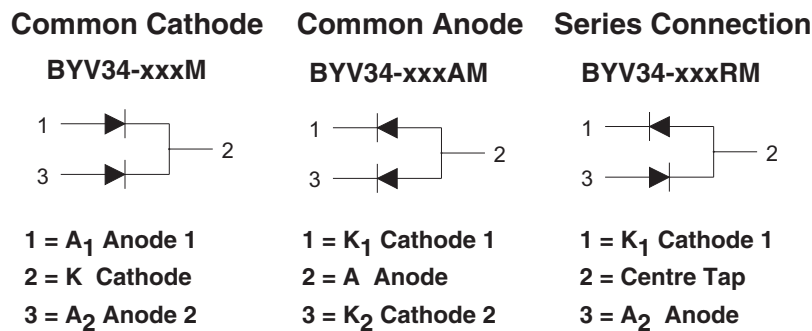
Common Cathode

BYV34-xxxM

1

3

2

1 = $A_1$ Anode 1

2 = K Cathode

3 = $A_2$ Anode 2

Common Anode

BYV34-xxxAM

1

3

2

1 = $K_1$ Cathode 1

2 = A Anode

3 = $K_2$ Cathode 2

Series Connection

BYV34-xxxRM

1

3

2

1 = $K_1$ Cathode 1

2 = Centre Tap

3 = $A_2$ Anode